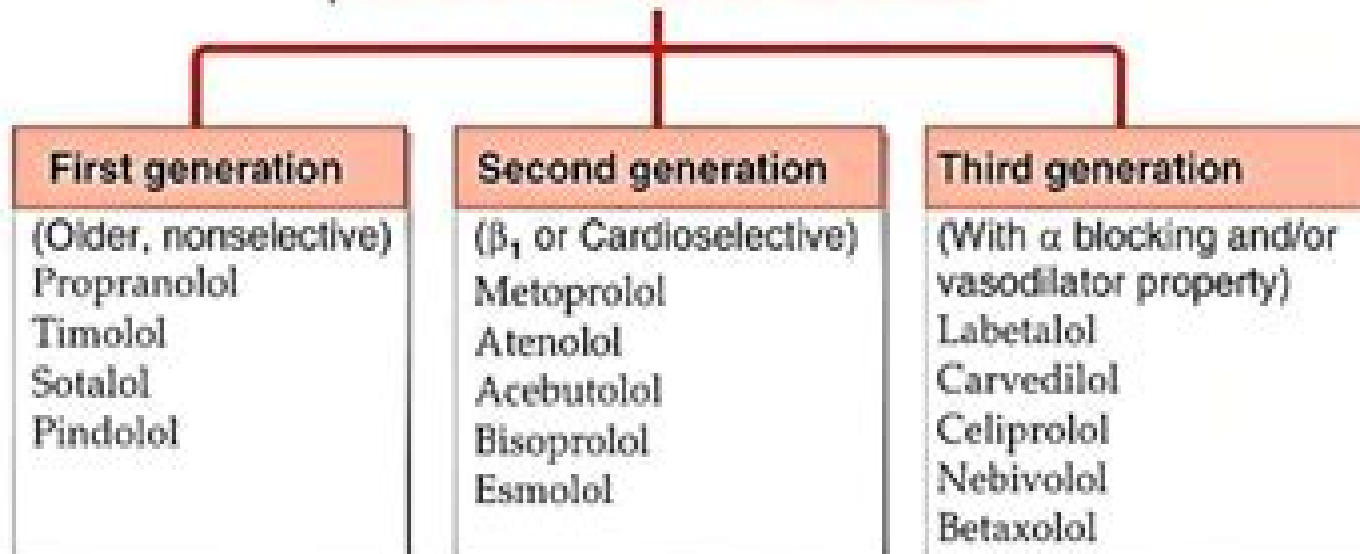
First generation

(Older, nonselective)
Propranolol
Timolol
Sotalol
Pindolol

Second generation

($\beta_1$ or Cardioselective)
Metoprolol
Atenolol
Acebutolol
Bisoprolol
Esmolol

Third generation

(With $\alpha$ blocking and/or vasodilator property)
Labetalol
Carvedilol
Celiprolol
Nebivolol
Betaxolol